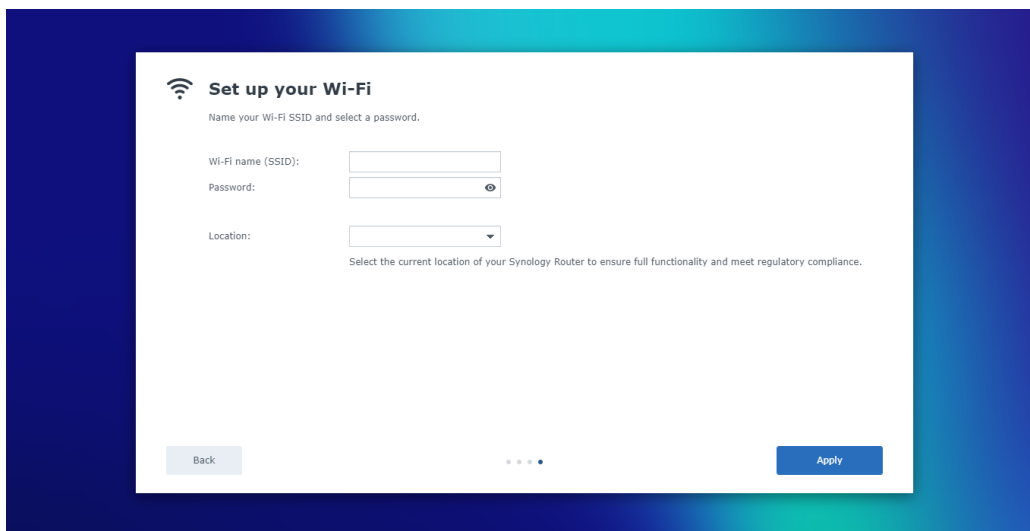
Set up your Wi-Fi

Name your Wi-Fi SSID and select a password.

Wi-Fi name (SSID):

Password:

Location:

Select the current location of your Synology Router to ensure full functionality and meet regulatory compliance.

Back

Apply